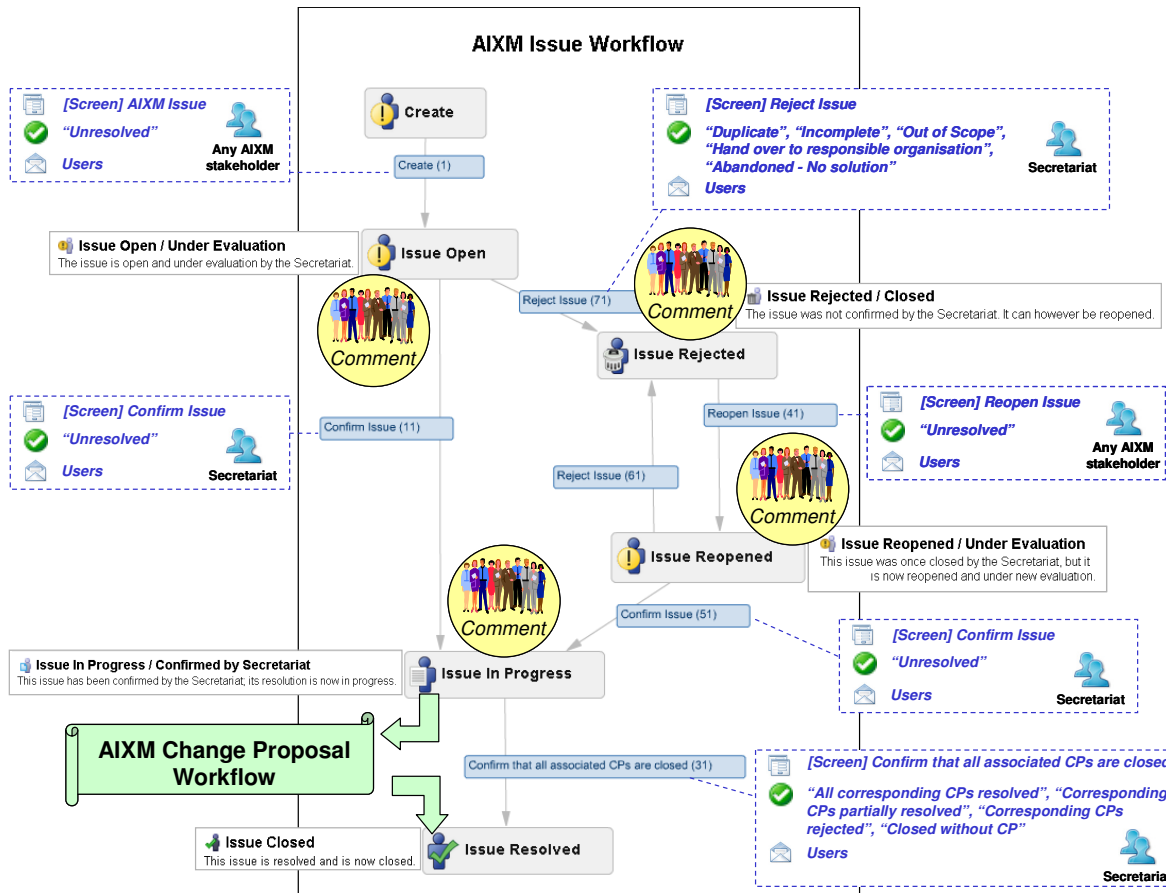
AIXM Issue Workflow

[Screen] AIXM Issue
"Unresolved"
Users
Any AIXM stakeholder

Create
Create (1)

[Screen] Reject Issue
"Duplicate", "Incomplete", "Out of Scope", "Hand over to responsible organisation", "Abandoned - No solution"
Users
Secretariat

Issue Open / Under Evaluation
The issue is open and under evaluation by the Secretariat.

Issue Open

Comment

Reject Issue (71)

Comment

Issue Rejected / Closed
The issue was not confirmed by the Secretariat. It can however be reopened.

Issue Rejected

[Screen] Confirm Issue
"Unresolved"
Users
Secretariat

Confirm Issue (11)

Reopen Issue (41)

[Screen] Reopen Issue
"Unresolved"
Users
Any AIXM stakeholder

Reject Issue (61)

Comment

Issue Reopened

Issue Reopened / Under Evaluation
This issue was once closed by the Secretariat, but it is now reopened and under new evaluation.

Comment

Confirm Issue (51)

[Screen] Confirm Issue
"Unresolved"
Users
Secretariat

Issue In Progress / Confirmed by Secretariat
This issue has been confirmed by the Secretariat; its resolution is now in progress.

Issue In Progress

AIXM Change Proposal Workflow

Confirm that all associated CPs are closed (31)

[Screen] Confirm that all associated CPs are close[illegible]
"All corresponding CPs resolved", "Corresponding CPs partially resolved", "Corresponding CPs rejected", "Closed without CP"
Users
Secretaria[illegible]

Issue Closed
This issue is resolved and is now closed.

Issue Resolved